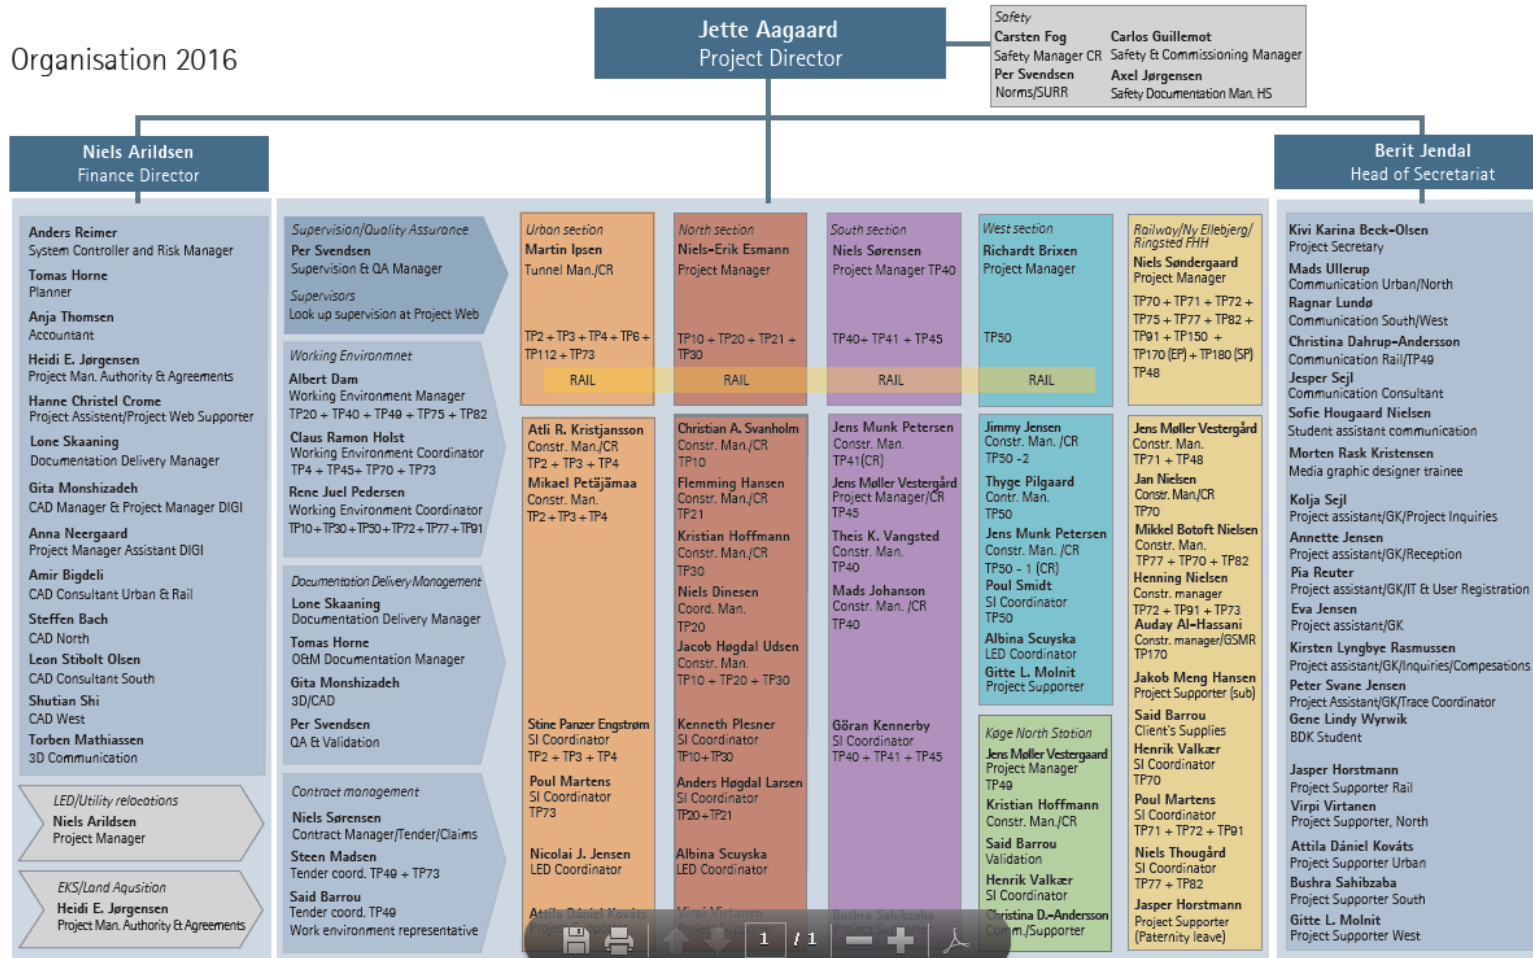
Organisation 2016

Jette Aagaard
Project Director

Safety
Carsten Fog
Safety Manager CR
Per Svendsen
Norms/SURR
Carlos Guillemot
Safety & Commissioning Manager
Axel Jørgensen
Safety Documentation Man. HS

Niels Arildsen
Finance Director

Berit Jendal
Head of Secretariat

Anders Reimer
System Controller and Risk Manager
Tomas Horne
Planner
Anja Thomsen
Accountant
Heidi E. Jørgensen
Project Man. Authority & Agreements
Hanne Christel Crome
Project Assistent/Project Web Supporter
Lone Skaaning
Documentation Delivery Manager
Gita Monshizadeh
CAD Manager & Project Manager DIGI
Anna Neergaard
Project Manager Assistant DIGI
Amir Bigdeli
CAD Consultant Urban & Rail
Steffen Bach
CAD North
Leon Stiboltt Olsen
CAD Consultant South
Shutian Shi
CAD West
Torben Mathiassen
3D Communication

LED/Utility relocations
Niels Arildsen
Project Manager

EKS/Land Aqusition
Heidi E. Jørgensen
Project Man. Authority & Agreements

Supervision/Quality Assurance
Per Svendsen
Supervision & QA Manager
Supervisors
Look up supervision at Project Web

Working Environmnet
Albert Dam
Working Environment Manager
TP20 + TP40 + TP49 + TP75 + TP82
Claus Ramon Holst
Working Environment Coordinator
TP4 + TP45+ TP70 + TP73
Rene Juel Pedersen
Working Environment Coordinator
TP10 + TP30 + TP50 + TP72 + TP77 + TP91

Documentation Delivery Management
Lone Skaaning
Documentation Delivery Manager
Tomas Horne
O&M Documentation Manager
Gita Monshizadeh
3D/CAD
Per Svendsen
QA & Validation

Contract management
Niels Sørensen
Contract Manager/Tender/Claims
Steen Madsen
Tender coord. TP49 + TP73
Said Barrou
Tender coord. TP49
Work environment representative

Urban section
Martin Ipsen
Tunnel Man./CR
TP2 + TP3 + TP4 + TP6 + TP112 + TP73

North section
Niels-Erik Esmann
Project Manager
TP10 + TP20 + TP21 + TP30

South section
Niels Sørensen
Project Manager TP40
TP40+ TP41 + TP45

West section
Richardt Brixen
Project Manager
TP50

Railway/Ny Ellebjerg/Ringsted FHH
Niels Søndergaard
Project Manager
TP70 + TP71 + TP72 + TP75 + TP77 + TP82 + TP91 + TP150 + TP170 (EP) + TP180 (SP) TP48

RAIL RAIL RAIL RAIL

Atli R. Kristjansson
Constr. Man./CR
TP2 + TP3 + TP4
Mikael Petäjämaa
Constr. Man.
TP2 + TP3 + TP4
Stine Panzer Engstrøm
SI Coordinator
TP2 + TP3 + TP4
Poul Martens
SI Coordinator
TP73
Nicolai J. Jensen
LED Coordinator
Attila Dániel Kováts
Proje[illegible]

Christian A. Svanholm
Constr. Man./CR
TP10
Flemming Hansen
Constr. Man./CR
TP21
Kristian Hoffmann
Constr. Man./CR
TP30
Niels Dinesen
Coord. Man.
TP20
Jacob Høgdal Udsen
Constr. Man.
TP10 + TP20 + TP30
Kenneth Plesner
SI Coordinator
TP10+TP30
Anders Høgdal Larsen
SI Coordinator
TP20+TP21
Albina Scuyska
LED Coordinator
Virpi Virtanen
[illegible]

Jens Munk Petersen
Constr. Man.
TP41(CR)
Jens Møller Vestergård
Project Manager/CR
TP45
Theis K. Vangsted
Constr. Man.
TP40
Mads Johanson
Constr. Man. /CR
TP40
Göran Kennerby
SI Coordinator
TP40 + TP41 + TP45
Bushra Sahibzaba
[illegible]

Jimmy Jensen
Constr. Man. /CR
TP50 -2
Thyge Pilgaard
Contr. Man.
TP50
Jens Munk Petersen
Constr. Man. /CR
TP50 - 1 (CR)
Poul Smidt
SI Coordinator
TP50
Albina Scuyska
LED Coordinator
Gitte L. Molnit
Project Supporter

Køge North Station
Jens Møller Vestergaard
Project Manager
TP49
Kristian Hoffmann
Constr. Man./CR
Said Barrou
Validation
Henrik Valkær
SI Coordinator
Christina D.-Andersson
Comm./Supporter

Jens Møller Vestergård
Constr. Man.
TP71 + TP48
Jan Nielsen
Constr. Man./CR
TP70
Mikkel Botoft Nielsen
Constr. Man.
TP77 + TP70 + TP82
Henning Nielsen
Constr. manager
TP72 + TP91 + TP73
Auday Al-Hassani
Constr. manager/GSMR
TP170
Jakob Meng Hansen
Project Supporter (sub)
Said Barrou
Client's Supplies
Henrik Valkær
SI Coordinator
TP70
Poul Martens
SI Coordinator
TP71 + TP72 + TP91
Niels Thougård
SI Coordinator
TP77 + TP82
Jasper Horstmann
Project Supporter
(Paternity leave)

Kivi Karina Beck-Olsen
Project Secretary
Mads Ulleup
Communication Urban/North
Ragnar Lundø
Communication South/West
Christina Dahrup-Andersson
Communication Rail/TP49
Jesper Sejl
Communication Consultant
Sofie Hougaard Nielsen
Student assistant communication
Morten Rask Kristensen
Media graphic designer trainee
Kolja Sejl
Project assistant/GK/Project Inquiries
Annette Jensen
Project assistant/GK/Reception
Pia Reuter
Project assistant/GK/IT & User Registration
Eva Jensen
Project assistant/GK
Kirsten Lyngbye Rasmussen
Project assistant/GK/Inquiries/Compesations
Peter Svane Jensen
Project Assistant/GK/Trace Coordinator
Gene Lindy Wyrwik
BDK Student
Jasper Horstmann
Project Supporter Rail
Virpi Virtanen
Project Supporter, North
Attila Dániel Kováts
Project Supporter Urban
Bushra Sahibzaba
Project Supporter South
Gitte L. Molnit
Project Supporter West

1 / 1